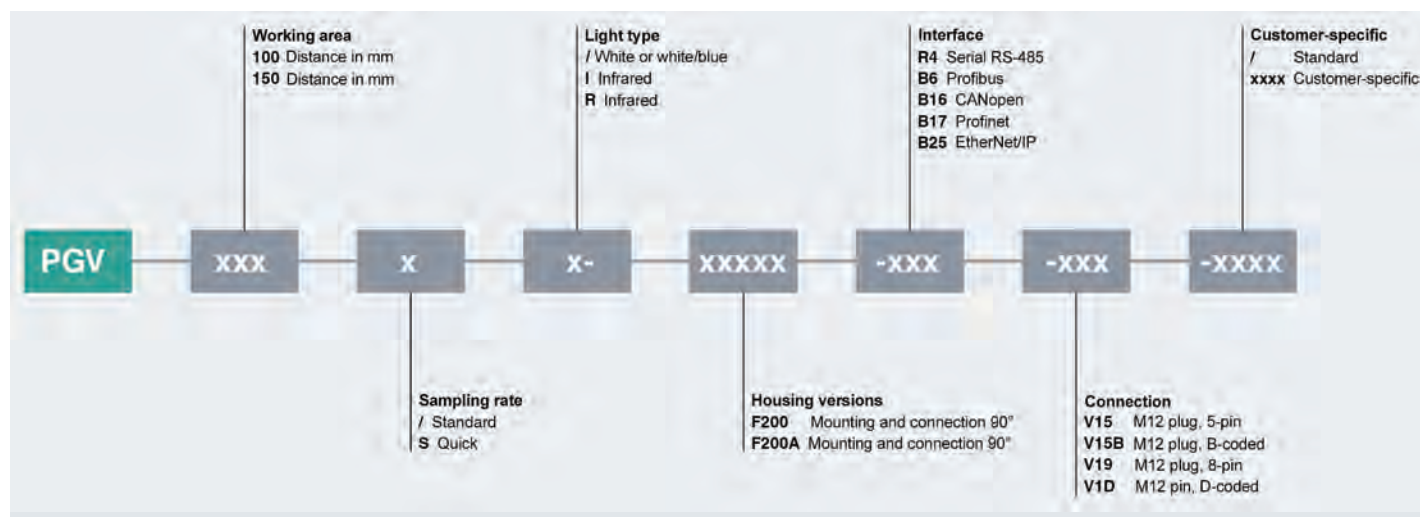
Working area
**100** Distance in mm
**150** Distance in mm

Light type
/ White or white/blue
I Infrared
R Infrared

Interface
R4 Serial RS-485
B6 Profibus
B16 CANopen
B17 Profinet
B25 EtherNet/IP

Customer-specific
/ Standard
xxxx Customer-specific

PGV xxx x x- xxxxx -xxx -xxx -xxxx

Sampling rate
/ Standard
S Quick

Housing versions
F200 Mounting and connection 90°
F200A Mounting and connection 90°

Connection
V15 M12 plug, 5-pin
V15B M12 plug, B-coded
V19 M12 plug, 8-pin
V1D M12 pin, D-coded